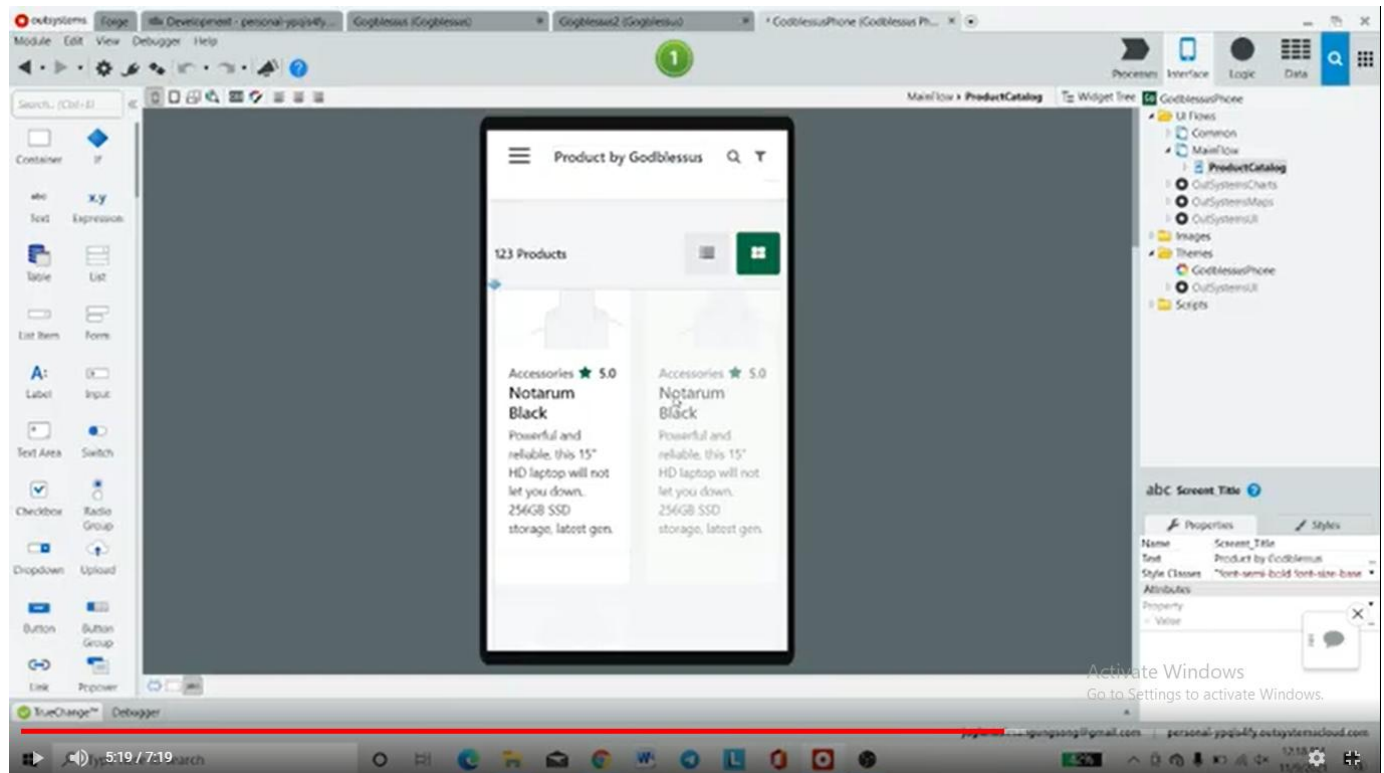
outsystems Forge Development - personal-ypqis4fy... Gogblessus (Gogblessus) Gogblessus2 (Gogblessus) * GodblessusPhone (Godblessus Ph...

Module Edit View Debugger Help

1

Processes Interface Logic Data

Search... (Ctrl+E)

Container If
Text Expression
Table List
List Item Form
Label Input
Text Area Switch
Checkbox Radio Group
Dropdown Upload
Button Button Group
Link Popover

MainFlow › ProductCatalog Widget Tree

Product by Godblessus

123 Products

Accessories ★ 5.0
Notarum Black
Powerful and reliable, this 15" HD laptop will not let you down. 256GB SSD storage, latest gen.

Accessories ★ 5.0
Notarum Black
Powerful and reliable, this 15" HD laptop will not let you down. 256GB SSD storage, latest gen.

GodblessusPhone
UI Flows
Common
MainFlow
ProductCatalog
OutSystemsCharts
OutSystemsMaps
OutSystemsUI
Images
Themes
GodblessusPhone
OutSystemsUI
Scripts

abc Screen Title

Properties Styles
Name Screen_Title
Text Product by Godblessus
Style Classes "font-semi-bold font-size-base"
Attributes
Property
Value

Activate Windows
Go to Settings to activate Windows.

TrueChange™ Debugger

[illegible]gungsong@gmail.com personal-ypqis4fy.outsystemscloud.com

5:19 / 7:19